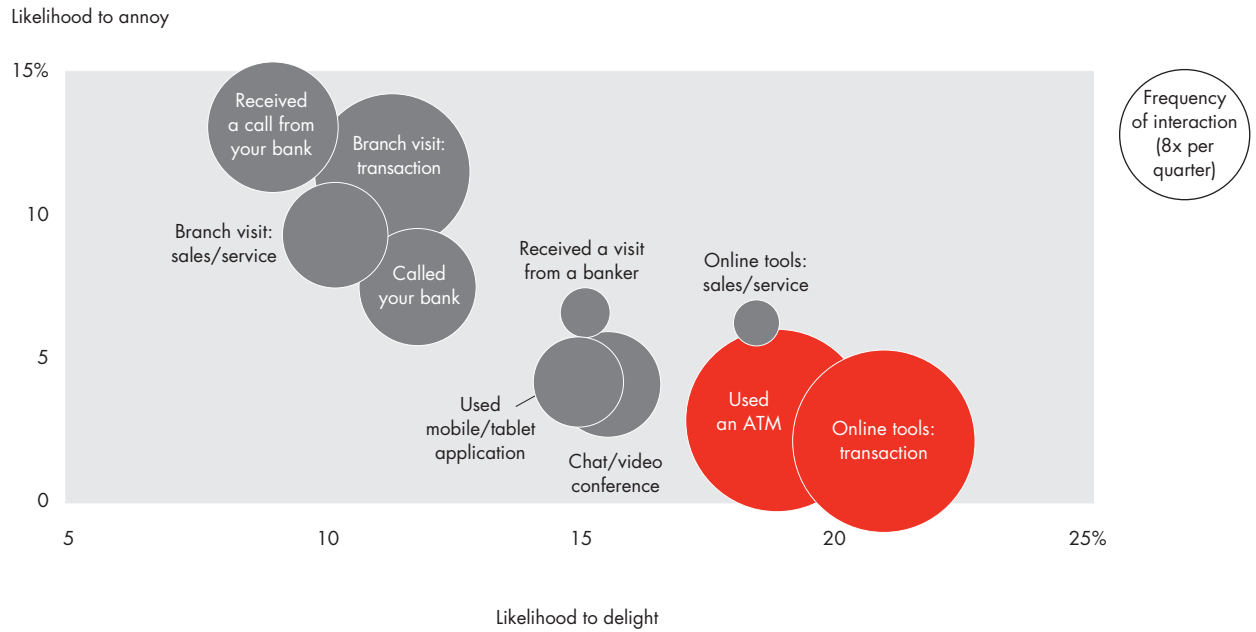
Likelihood to annoy

15%

10

5

0

Received a call from your bank

Branch visit: transaction

Branch visit: sales/service

Called your bank

Received a visit from a banker

Online tools: sales/service

Used mobile/tablet application

Chat/video conference

Used an ATM

Online tools: transaction

Frequency of interaction (8x per quarter)

5

10

15

20

25%

Likelihood to delight